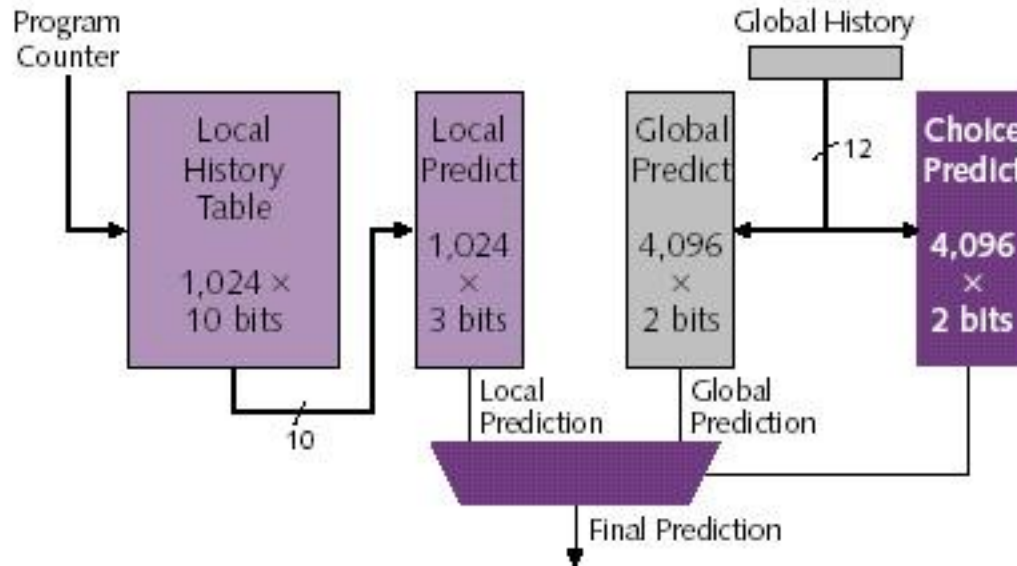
Program Counter

Local History Table

1,024 × 10 bits

10

Local Predict

1,024 × 3 bits

Global History

12

Global Predict

4,096 × 2 bits

Choice Predict

4,096 × 2 bits

Local Prediction

Global Prediction

Final Prediction